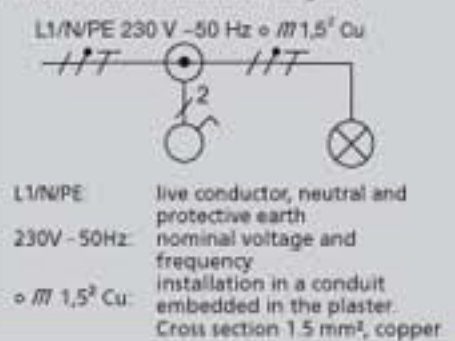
L1/N/PE 230 V ~50 Hz ∘ /// 1,5$^2$ Cu

2

| | |
|---|---|
| L1/N/PE: | live conductor, neutral and protective earth |
| 230V ~ 50Hz: | nominal voltage and frequency |
| ∘ /// 1,5$^2$ Cu: | installation in a conduit embedded in the plaster. Cross section 1.5 mm$^2$, copper |